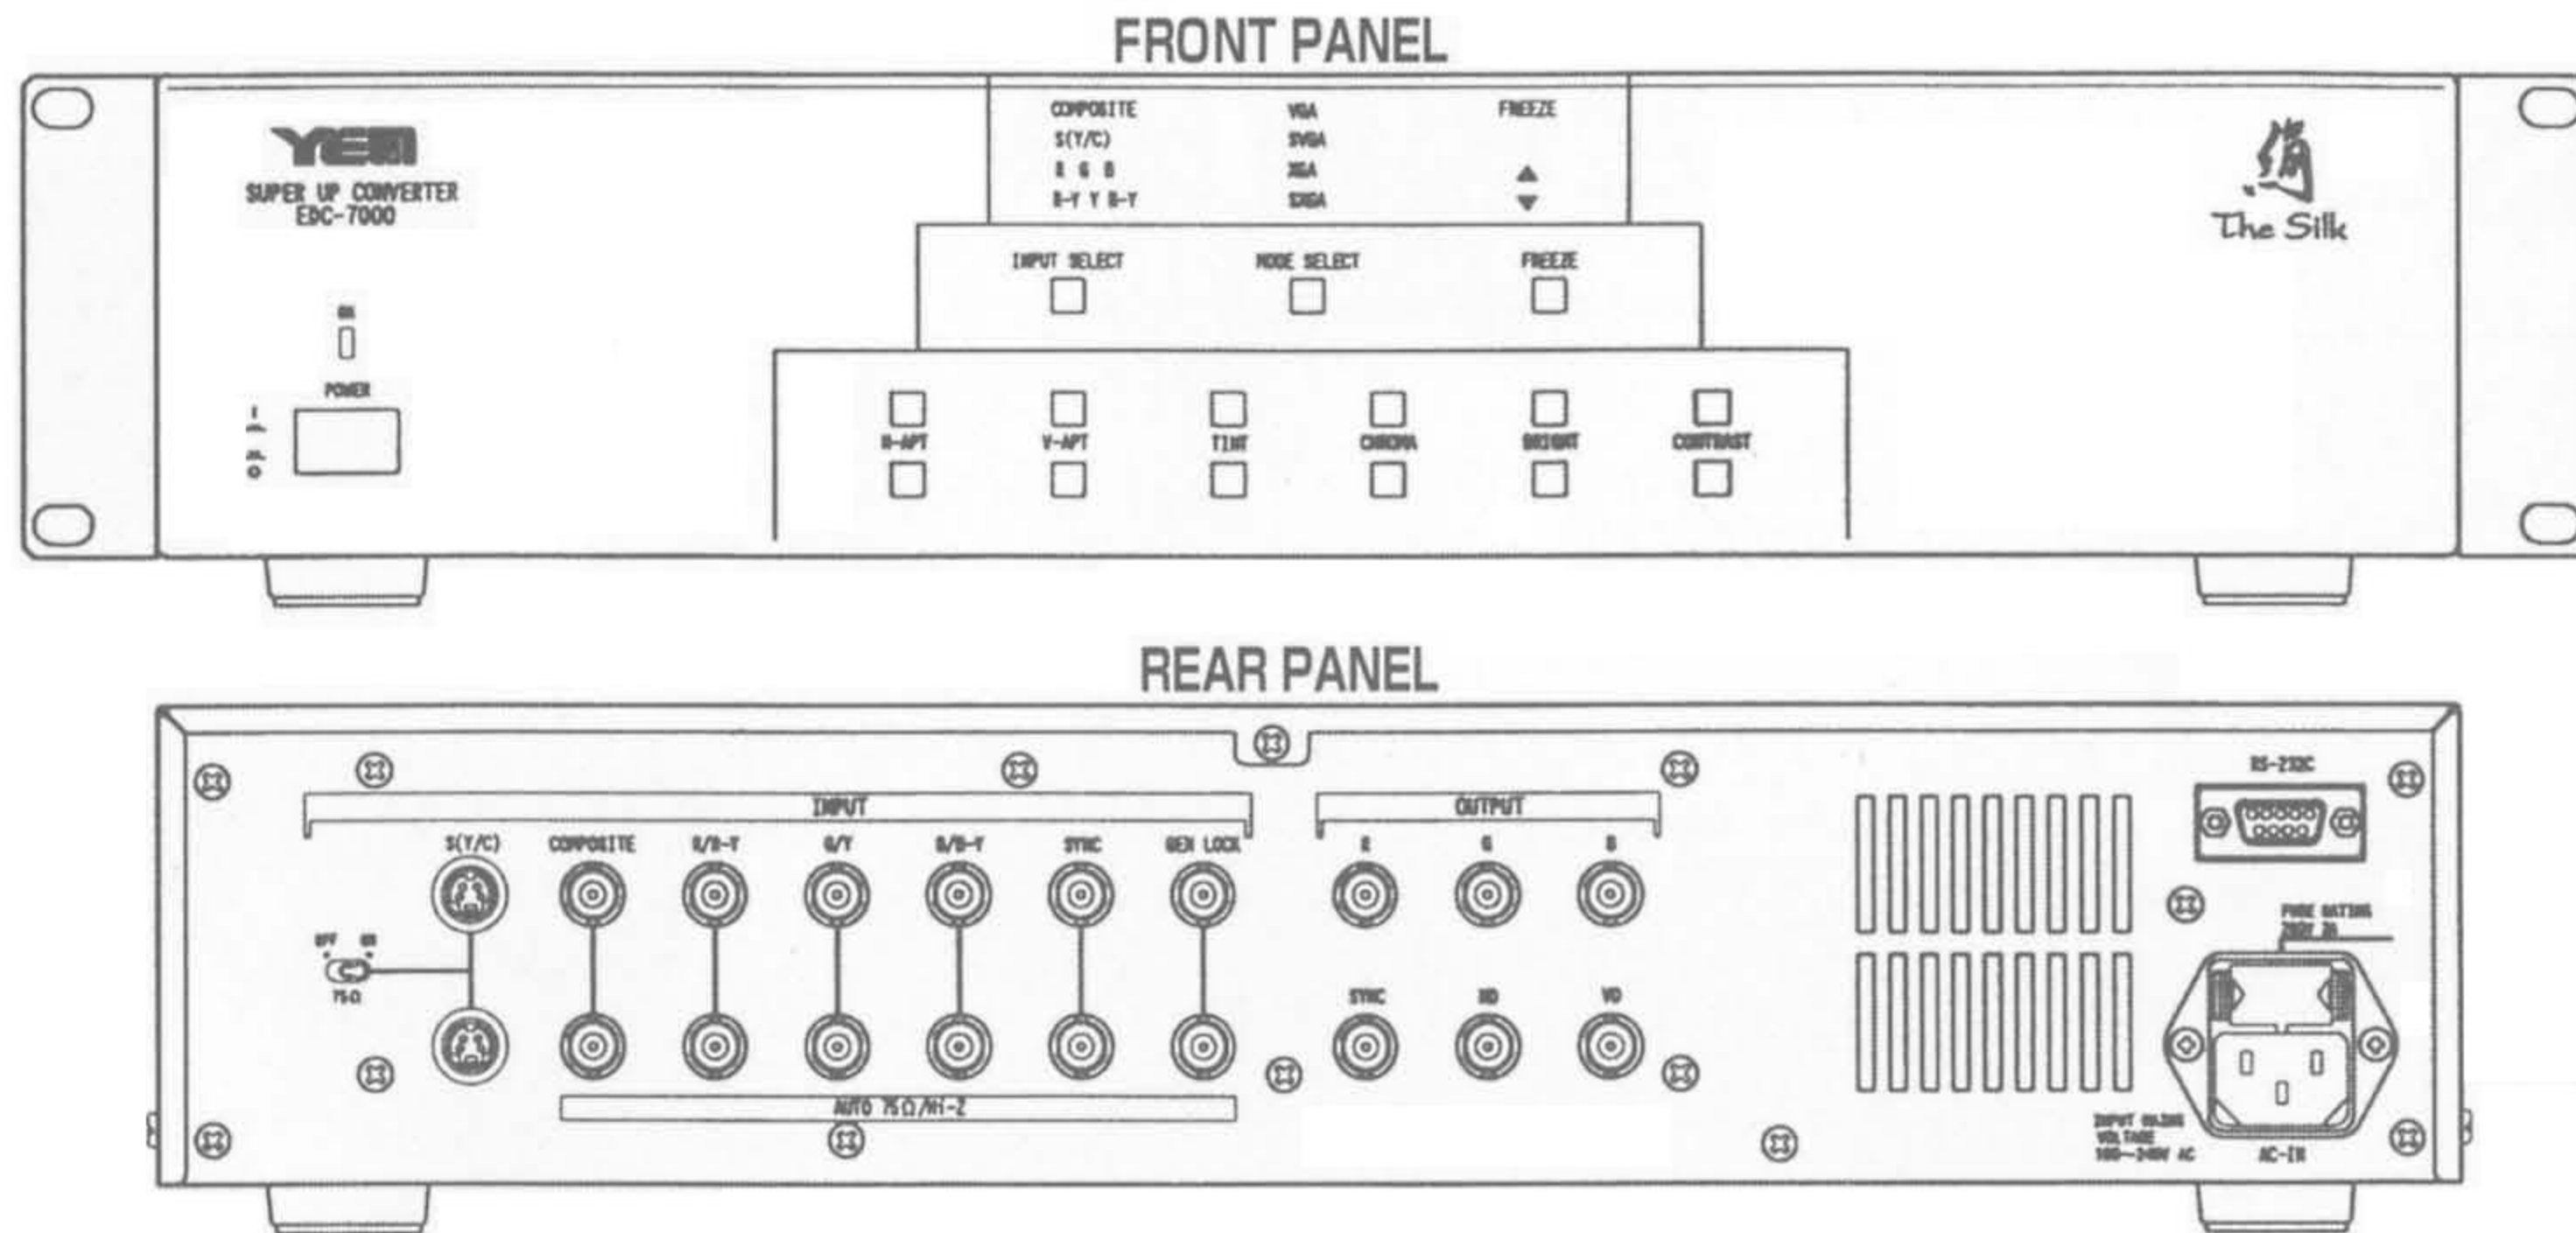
FRONT PANEL

YEM
SUPER UP CONVERTER
EDC-7000

COMPOSITE
S(Y/C)
R G B
R-Y Y B-Y

VGA
SVGA
XGA
SXGA

FREEZE
▲
▼

The Silk

INPUT SELECT
MODE SELECT
FREEZE

ON
POWER

H-APT
V-APT
TINT
CHROMA
BRIGHT
CONTRAST

REAR PANEL

INPUT
S(Y/C)
COMPOSITE
R/R-Y
G/Y
B/B-Y
SYNC
GEN LOCK

OFF ON
75Ω

AUTO 75Ω/HI-Z

OUTPUT
R
G
B
SYNC
HD
VD

RS-232C

FUSE RATING
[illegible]

INPUT RATING
VOLTAGE
100-240V AC

AC-IN